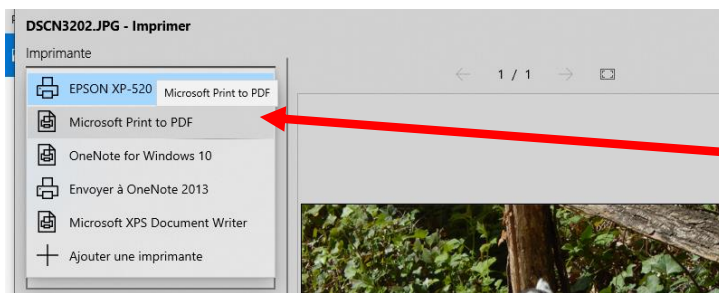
DSCN3202.JPG - Imprimer

Imprimante

EPSON XP-520

Microsoft Print to PDF

Microsoft Print to PDF

OneNote for Windows 10

Envoyer à OneNote 2013

Microsoft XPS Document Writer

Ajouter une imprimante

1 / 1